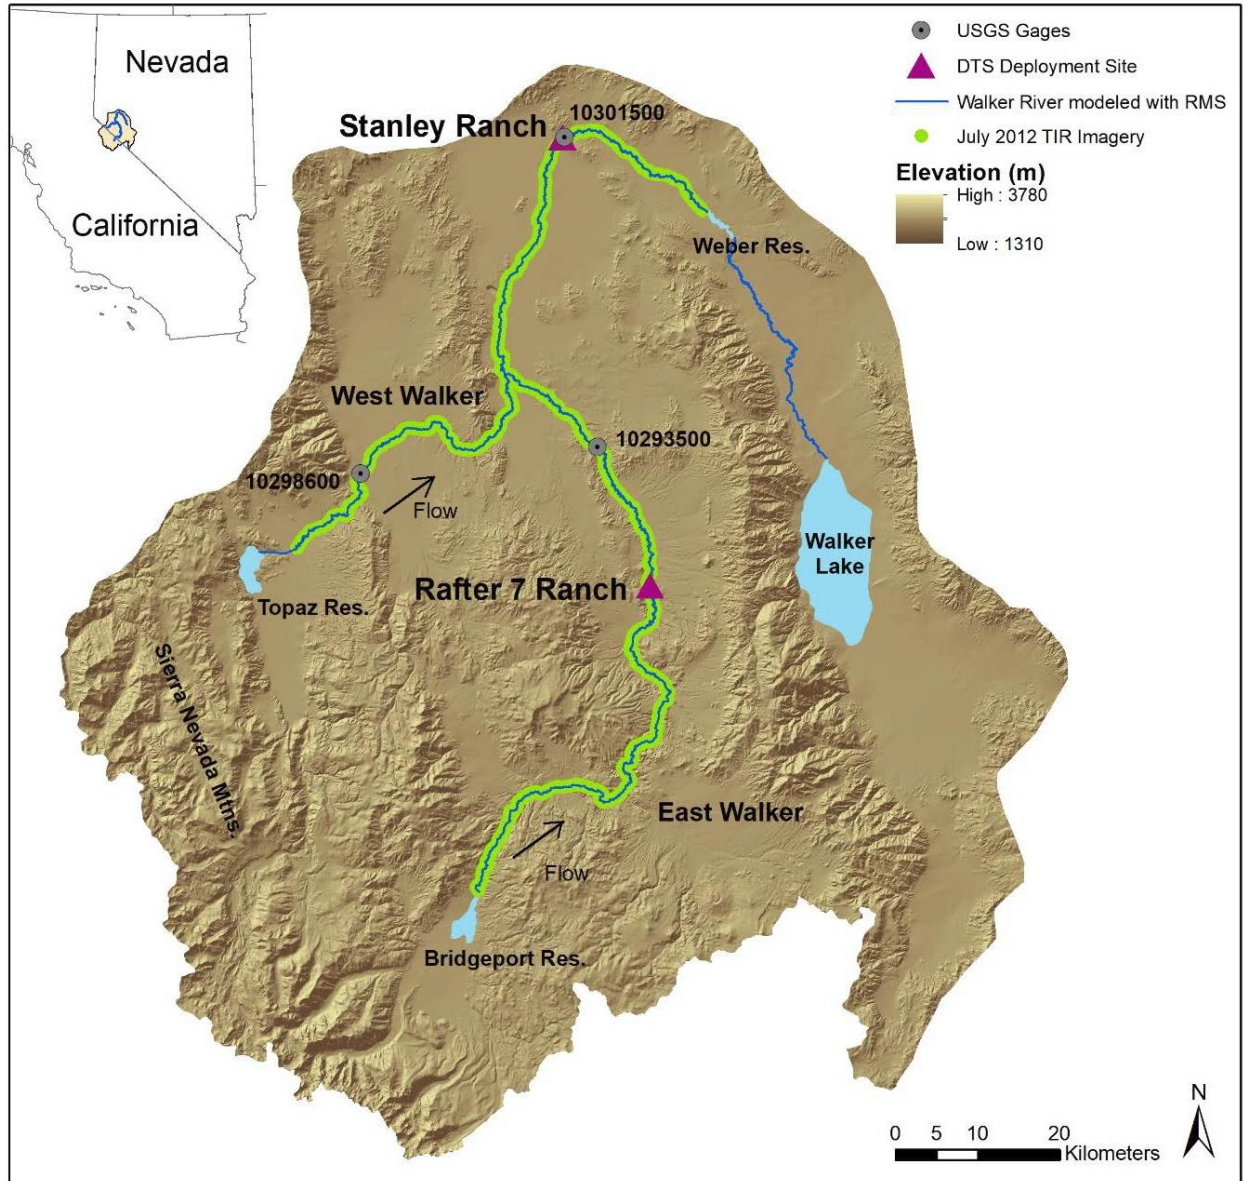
Nevada

California

USGS Gages

DTS Deployment Site

Walker River modeled with RMS

July 2012 TIR Imagery

Elevation (m)

High : 3780

Low : 1310

Stanley Ranch

10301500

Weber Res.

West Walker

10293500

10298600

Flow

Walker Lake

Rafter 7 Ranch

Topaz Res.

Sierra Nevada Mtns.

East Walker

Flow

Bridgeport Res.

0 5 10 20 Kilometers

N